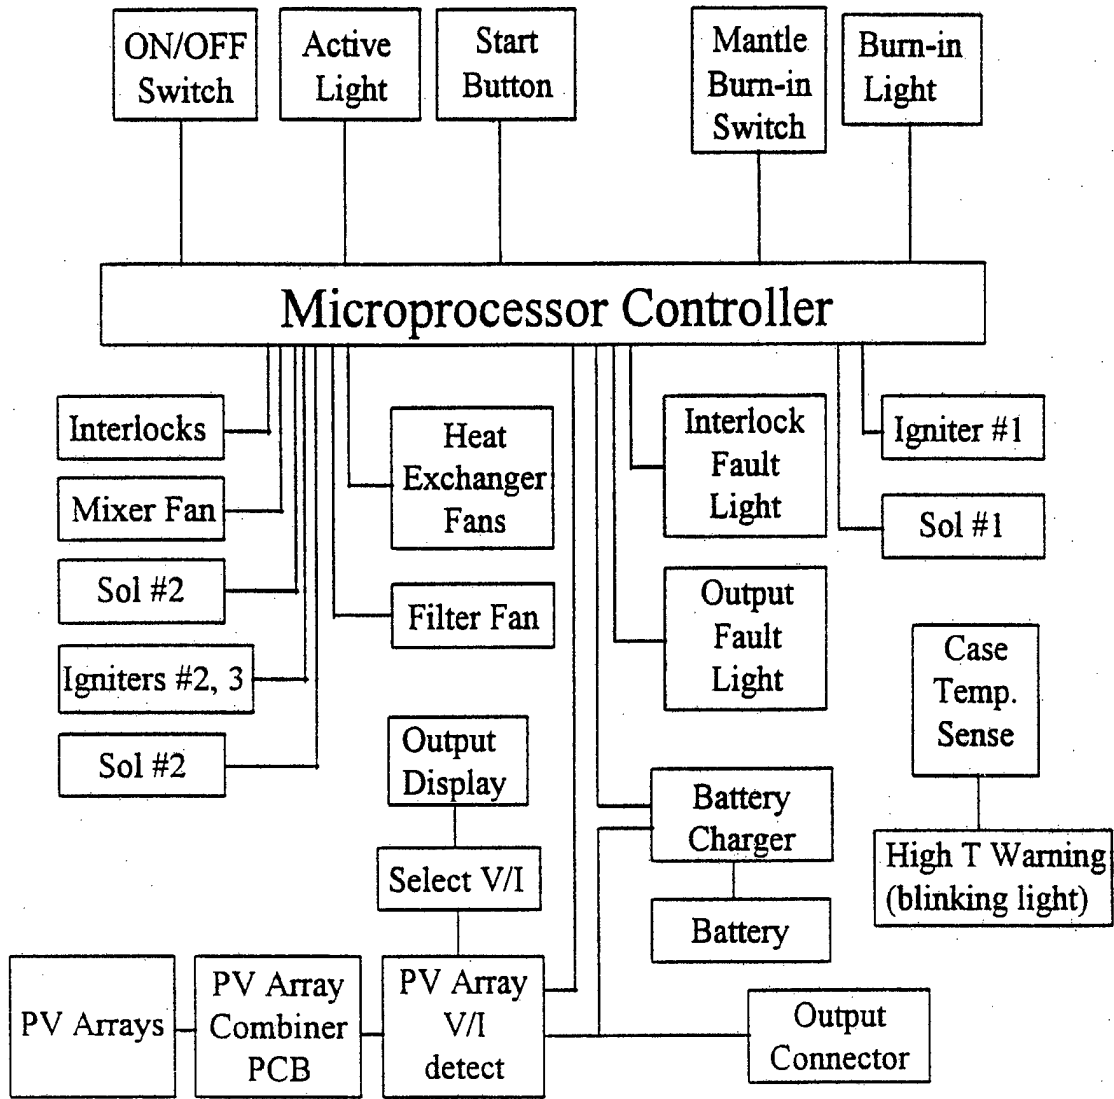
ON/OFF Switch

Active Light

Start Button

Mantle Burn-in Switch

Burn-in Light

Microprocessor Controller

Interlocks

Mixer Fan

Sol #2

Igniters #2, 3

Sol #2

Heat Exchanger Fans

Filter Fan

Interlock Fault Light

Output Fault Light

Igniter #1

Sol #1

Case Temp. Sense

High T Warning (blinking light)

Output Display

Select V/I

Battery Charger

Battery

PV Arrays

PV Array Combiner PCB

PV Array V/I detect

Output Connector